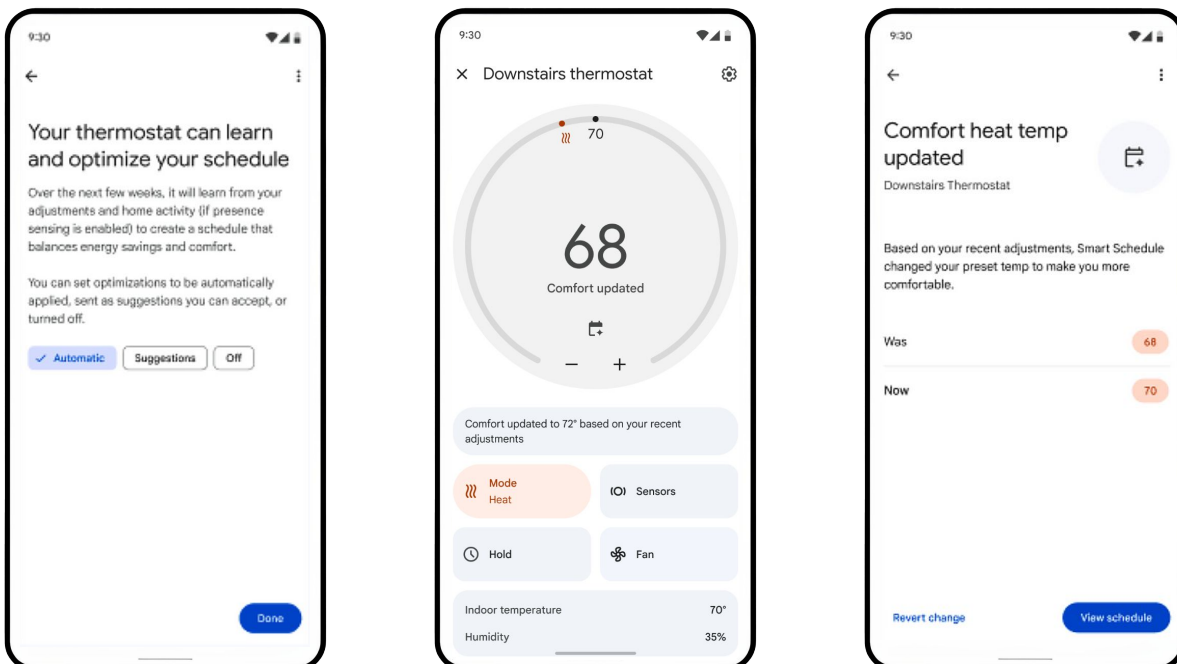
9:30

←

Your thermostat can learn and optimize your schedule

Over the next few weeks, it will learn from your adjustments and home activity (if presence sensing is enabled) to create a schedule that balances energy savings and comfort.

You can set optimizations to be automatically applied, sent as suggestions you can accept, or turned off.

✓ Automatic Suggestions Off

Done

9:30

× Downstairs thermostat

70

68

Comfort updated

− +

Comfort updated to 72° based on your recent adjustments

Mode
Heat

Sensors

Hold

Fan

Indoor temperature 70°

Humidity 35%

9:30

←

Comfort heat temp updated

Downstairs Thermostat

Based on your recent adjustments, Smart Schedule changed your preset temp to make you more comfortable.

Was 68

Now 70

Revert change

View schedule